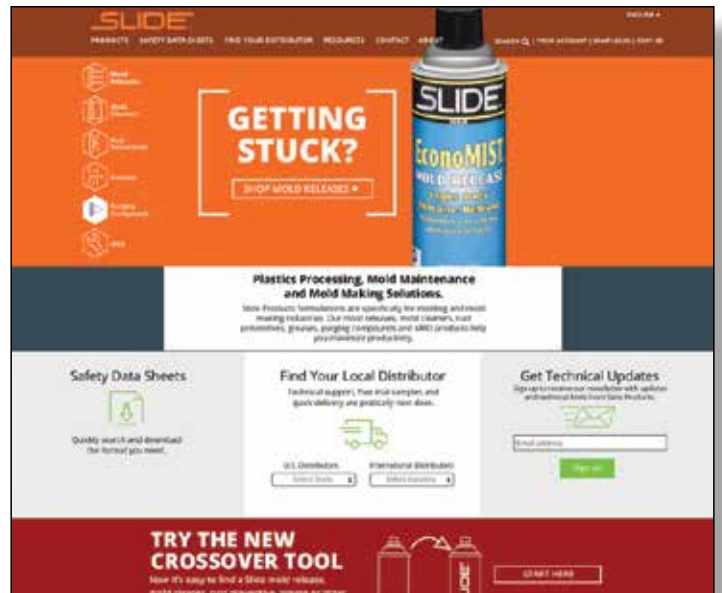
SLIDE

ENGLISH

PRODUCTS SAFETY DATA SHEETS FIND YOUR DISTRIBUTOR RESOURCES CONTACT ABOUT

SEARCH | YOUR ACCOUNT | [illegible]

Mold Releases

Mold Cleaners

Rust Preventatives

Greases

Purging Compound

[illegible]

GETTING STUCK?

SHOP MOLD RELEASES ▸

SLIDE

EconoMIST

MOLD RELEASE

Plastics Processing, Mold Maintenance and Mold Making Solutions.

Slide Products formulations are specifically for molding and mold making industries. Our mold releases, mold cleaners, rust preventives, greases, purging compounds and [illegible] products help you maximize productivity.

Safety Data Sheets

Quickly search and download the format you need.

Find Your Local Distributor

Technical support, free trial samples and quick delivery are practically next door.

U.S. Distributors

Select State

International Distributors

Select Country

Get Technical Updates

Sign up to receive our newsletter with updates and technical news from Slide Products.

Email address

Sign up

TRY THE NEW CROSSOVER TOOL

Now it's easy to find a Slide mold release, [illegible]

START HERE

SLIDE